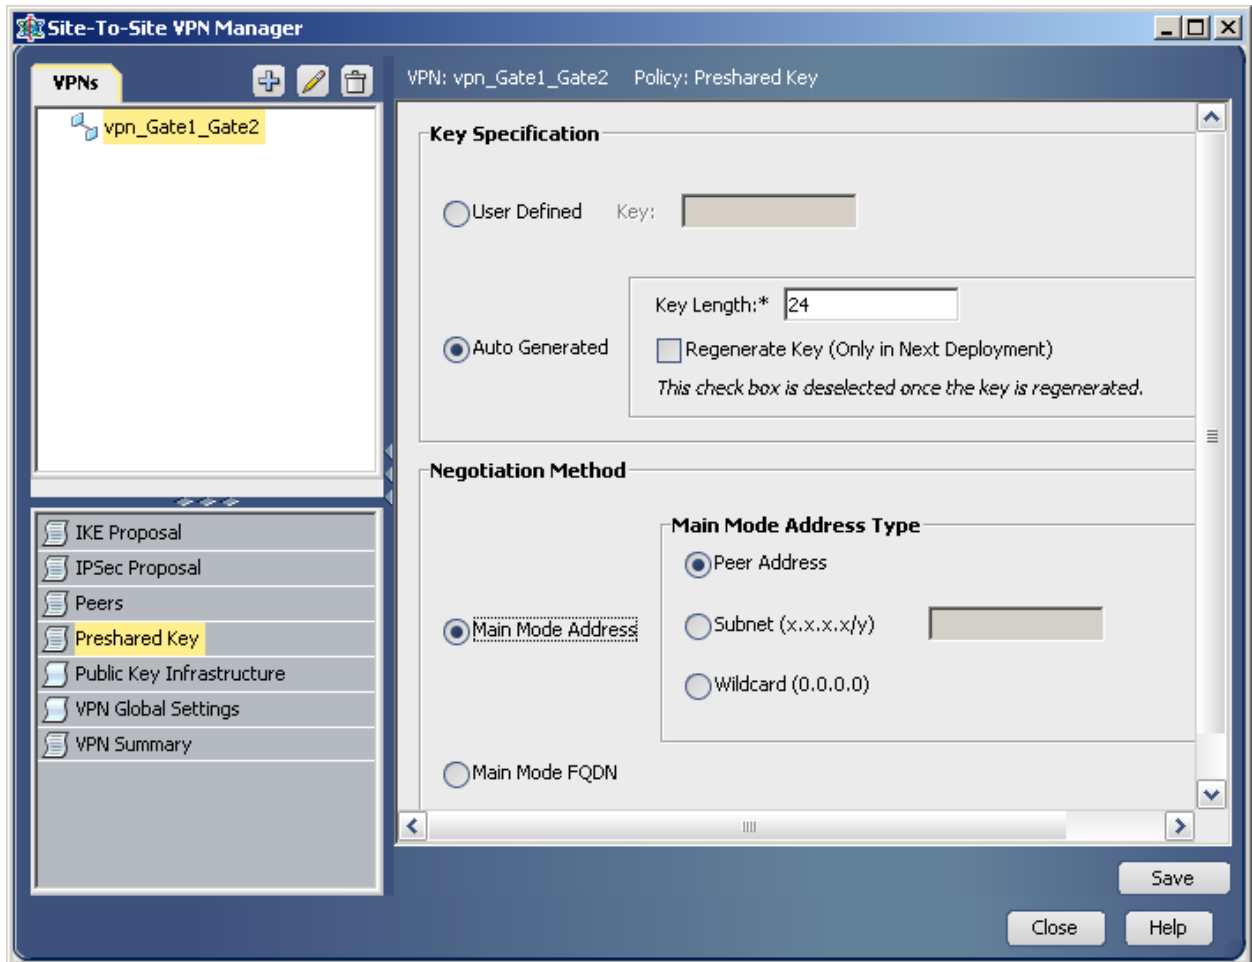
Site-To-Site VPN Manager

VPNs

vpn_Gate1_Gate2

IKE Proposal
IPSec Proposal
Peers
Preshared Key
Public Key Infrastructure
VPN Global Settings
VPN Summary

VPN: vpn_Gate1_Gate2 Policy: Preshared Key

Key Specification

User Defined Key:

Auto Generated

Key Length:* 24

Regenerate Key (Only in Next Deployment)

This check box is deselected once the key is regenerated.

Negotiation Method

Main Mode Address Type

Peer Address

Main Mode Address

Subnet (x.x.x.x/y)

Wildcard (0.0.0.0)

Main Mode FQDN

Save

Close Help